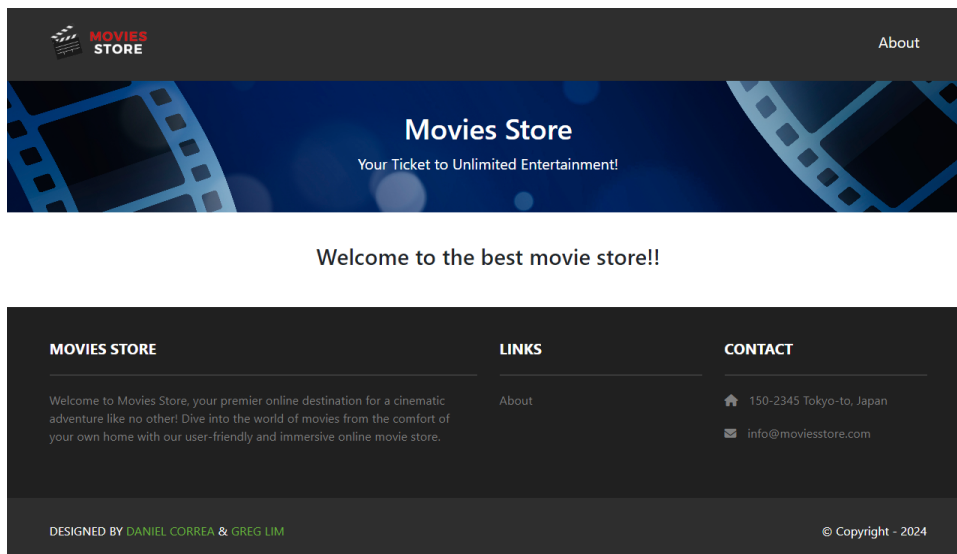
MOVIES STORE

About

Movies Store

Your Ticket to Unlimited Entertainment!

Welcome to the best movie store!!

MOVIES STORE

Welcome to Movies Store, your premier online destination for a cinematic adventure like no other! Dive into the world of movies from the comfort of your own home with our user-friendly and immersive online movie store.

LINKS

About

CONTACT

150-2345 Tokyo-to, Japan

info@moviesstore.com

DESIGNED BY DANIEL CORREA & GREG LIM

© Copyright - 2024